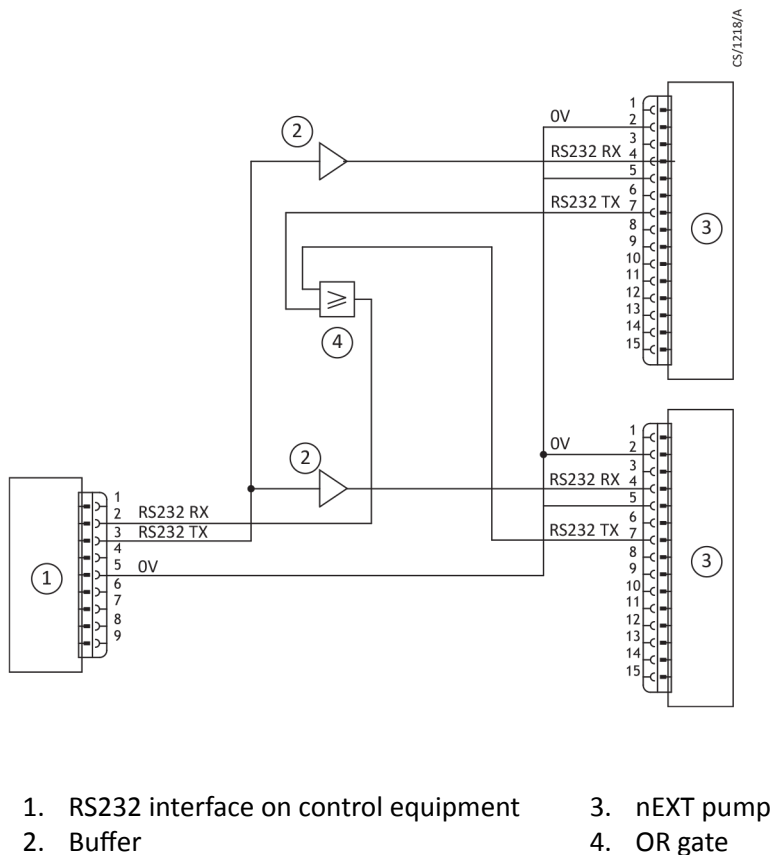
CS/1218/A

2

0V

RS232 RX

RS232 TX

1 2 3 4 5 6 7 8 9 10 11 12 13 14 15

3

$\geqslant$

4

2

0V

RS232 RX

RS232 TX

1 2 3 4 5 6 7 8 9 10 11 12 13 14 15

3

1

1 2 RS232 RX 3 RS232 TX 4 5 0V 6 7 8 9

1. RS232 interface on control equipment
2. Buffer
3. nEXT pump
4. OR gate